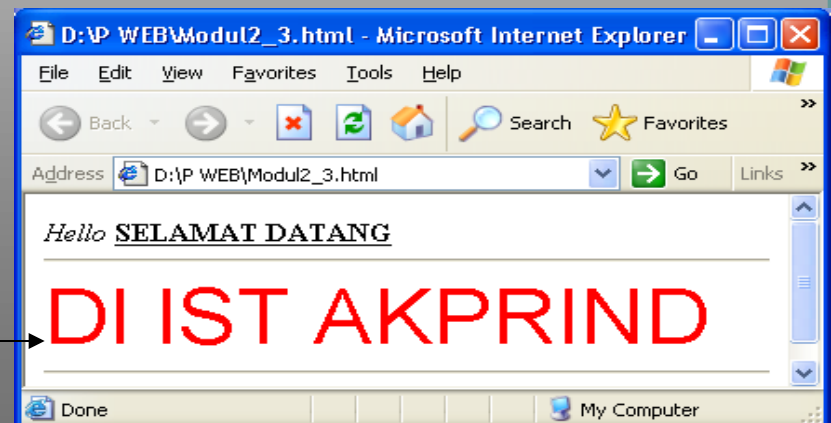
D:\P WEB\Modul2_3.html - Microsoft Internet Explorer

File Edit View Favorites Tools Help

Back Search Favorites

Address D:\P WEB\Modul2_3.html Go Links

*Hello* **SELAMAT DATANG**

DI IST AKPRIND

Done My Computer